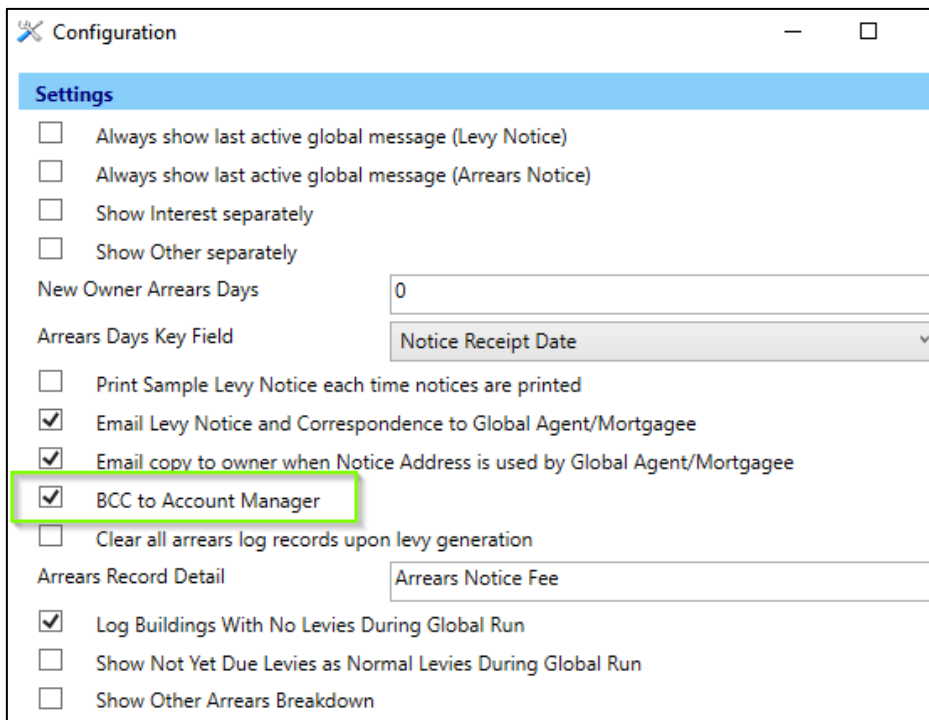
Configuration

Settings

Always show last active global message (Levy Notice)

Always show last active global message (Arrears Notice)

Show Interest separately

Show Other separately

New Owner Arrears Days 0

Arrears Days Key Field Notice Receipt Date

Print Sample Levy Notice each time notices are printed

Email Levy Notice and Correspondence to Global Agent/Mortgagee

Email copy to owner when Notice Address is used by Global Agent/Mortgagee

BCC to Account Manager

Clear all arrears log records upon levy generation

Arrears Record Detail Arrears Notice Fee

Log Buildings With No Levies During Global Run

Show Not Yet Due Levies as Normal Levies During Global Run

Show Other Arrears Breakdown